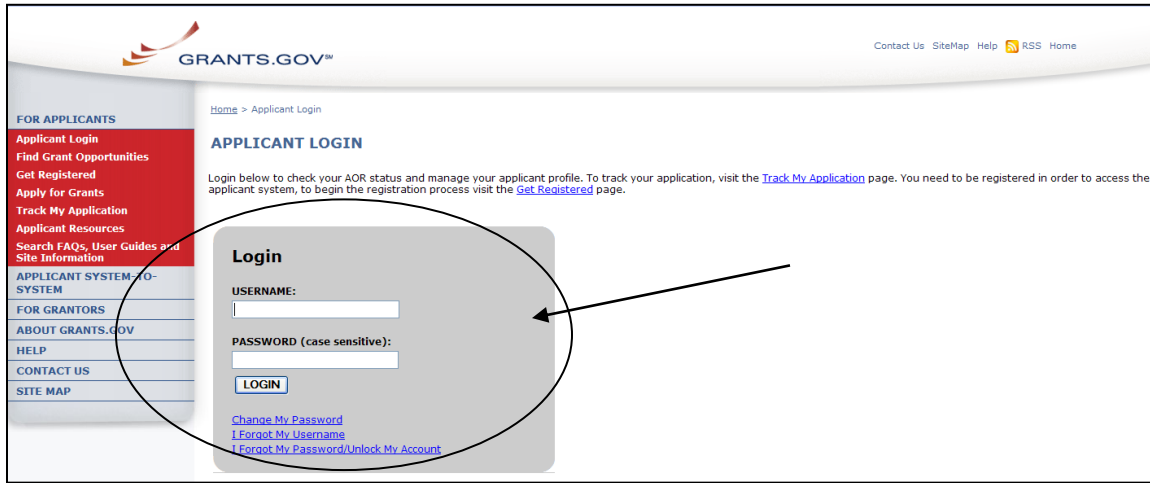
GRANTS.GOV℠

Contact Us SiteMap Help RSS Home

FOR APPLICANTS
Applicant Login
Find Grant Opportunities
Get Registered
Apply for Grants
Track My Application
Applicant Resources
Search FAQs, User Guides and Site Information
APPLICANT SYSTEM-TO-SYSTEM
FOR GRANTORS
ABOUT GRANTS.GOV
HELP
CONTACT US
SITE MAP

Home > Applicant Login

APPLICANT LOGIN

Login below to check your AOR status and manage your applicant profile. To track your application, visit the Track My Application page. You need to be registered in order to access the applicant system, to begin the registration process visit the Get Registered page.

Login

USERNAME:

PASSWORD (case sensitive):

LOGIN

Change My Password
I Forgot My Username
I Forgot My Password/Unlock My Account